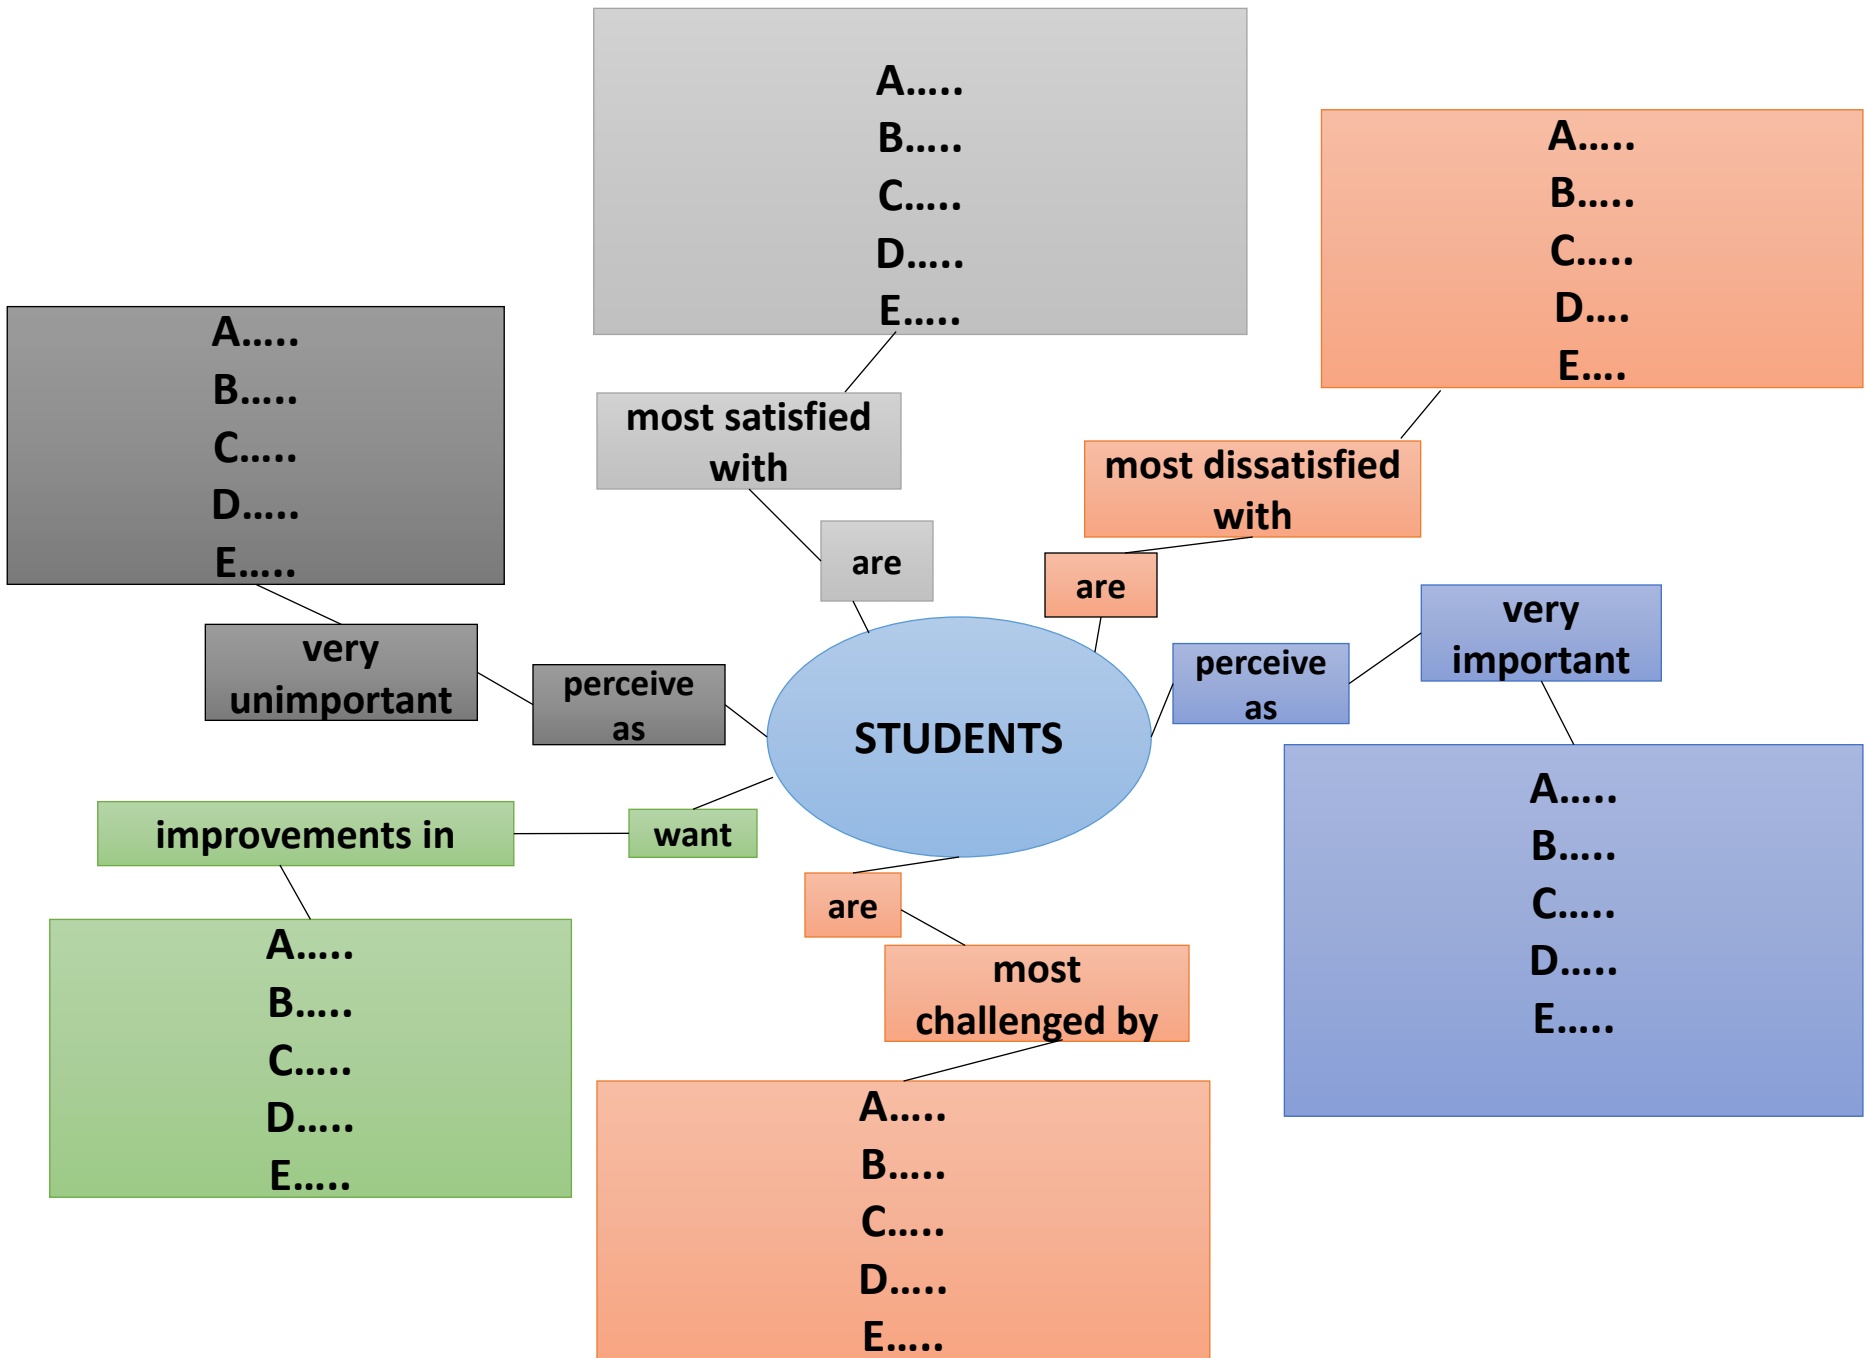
A.....
B.....
C.....
D.....
E.....

most satisfied with

are

A.....
B.....
C.....
D....
E....

most dissatisfied with

are

A.....
B.....
C.....
D.....
E.....

very unimportant

perceive as

STUDENTS

perceive as

very important

A.....
B.....
C.....
D.....
E.....

improvements in

want

are

most challenged by

A.....
B.....
C.....
D.....
E.....

A.....
B.....
C.....
D.....
E.....